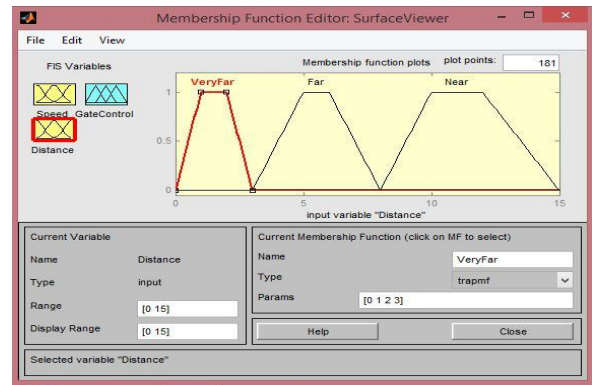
Membership Function Editor: SurfaceViewer

File Edit View

FIS Variables

Speed GateControl

Distance

Membership function plots

plot points: 181

VeryFar Far Near

1

0.5

0

0 5 10 15

input variable "Distance"

Current Variable

Name Distance

Type input

Range [0 15]

Display Range [0 15]

Current Membership Function (click on MF to select)

Name VeryFar

Type trapmf

Params [0 1 2 3]

Help

Close

Selected variable "Distance"